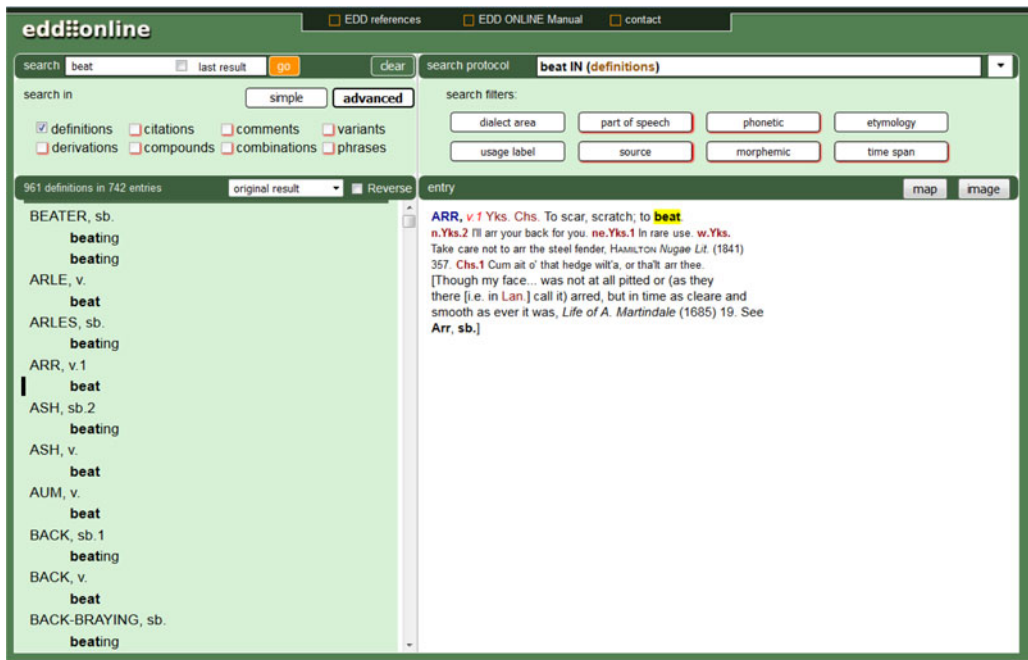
edd online

EDD references
EDD ONLINE Manual
contact

search beat
last result
go
clear

search protocol
beat IN (definitions)

search in
simple
advanced

definitions
citations
comments
variants
derivations
compounds
combinations
phrases

search filters:
dialect area
part of speech
phonetic
etymology
usage label
source
morphemic
time span

961 definitions in 742 entries
original result
Reverse

entry
map
image

BEATER, sb.
beating
beating
ARLE, v.
beat
ARLES, sb.
beating
ARR, v.1
beat
ASH, sb.2
beating
ASH, v.
beat
AUM, v.
beat
BACK, sb.1
beating
BACK, v.
beat
BACK-BRAYING, sb.
beating

ARR, v.1 Yks. Chs. To scar, scratch; to beat.
n.Yks.2 I'll arr your back for you. ne.Yks.1 In rare use. w.Yks. Take care not to arr the steel fender, Hamilton Nugae Lit. (1841) 357. Chs.1 Cum ait o' that hedge wilt'a, or tha'lt arr thee.
[Though my face... was not at all pitted or (as they there [i.e. in Lan.] call it) arred, but in time as cleare and smooth as ever it was, Life of A. Martindale (1685) 19. See Arr, sb.]